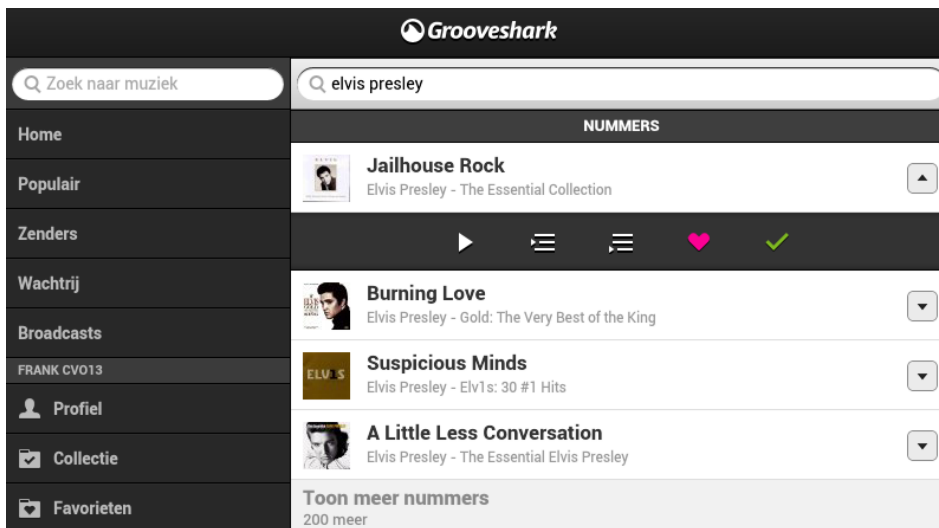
Grooveshark

Zoek naar muziek

Home

Populair

Zenders

Wachtrij

Broadcasts

FRANK CVO13

Profiel

Collectie

Favorieten

elvis presley

NUMMERS

Jailhouse Rock
Elvis Presley - The Essential Collection

Burning Love
Elvis Presley - Gold: The Very Best of the King

ELV1S

Suspicious Minds
Elvis Presley - Elv1s: 30 #1 Hits

A Little Less Conversation
Elvis Presley - The Essential Elvis Presley

Toon meer nummers
200 meer